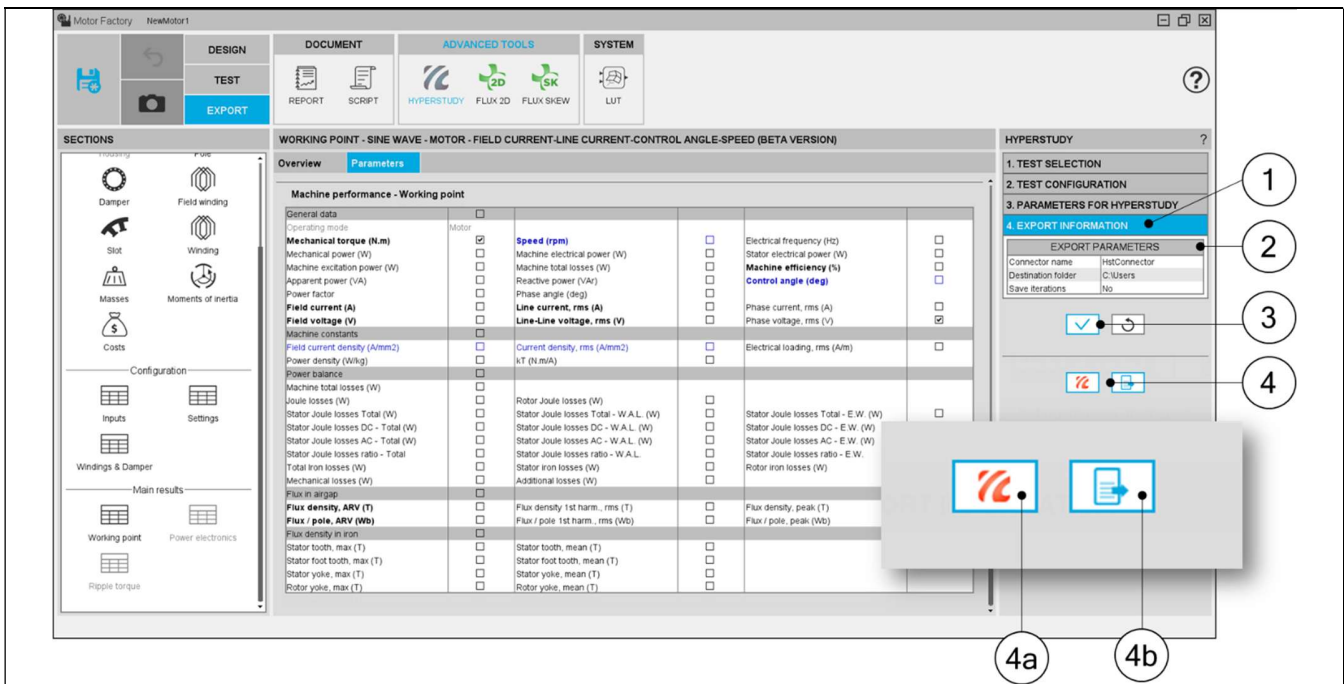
Motor Factory NewMotor1

DESIGN
TEST
EXPORT

DOCUMENT
REPORT SCRIPT

ADVANCED TOOLS
HYPERSTUDY FLUX 2D FLUX SKEW

SYSTEM
LUT

SECTIONS
Housing Pole
Damper Field winding
Slot Winding
Masses Moments of inertia
Costs
Configuration
Inputs Settings
Windings & Damper
Main results
Working point Power electronics
Ripple torque

WORKING POINT - SINE WAVE - MOTOR - FIELD CURRENT-LINE CURRENT-CONTROL ANGLE-SPEED (BETA VERSION)

Overview Parameters

Machine performance - Working point

| General data | ☐ | | | | |
|---|---|---|---|---|---|
| Operating mode | Motor | | | | |
| Mechanical torque (N.m) | ☑ | Speed (rpm) | ☐ | Electrical frequency (Hz) | ☐ |
| Mechanical power (W) | ☐ | Machine electrical power (W) | ☐ | Stator electrical power (W) | ☐ |
| Machine excitation power (W) | ☐ | Machine total losses (W) | ☐ | Machine efficiency (%) | ☐ |
| Apparent power (VA) | ☐ | Reactive power (VAr) | ☐ | Control angle (deg) | ☐ |
| Power factor | ☐ | Phase angle (deg) | ☐ | | |
| Field current (A) | ☐ | Line current, rms (A) | ☐ | Phase current, rms (A) | ☐ |
| Field voltage (V) | ☐ | Line-Line voltage, rms (V) | ☐ | Phase voltage, rms (V) | ☑ |
| Machine constants | ☐ | | | | |
| Field current density (A/mm2) | ☐ | Current density, rms (A/mm2) | ☐ | Electrical loading, rms (A/m) | ☐ |
| Power density (W/kg) | ☐ | kT (N.m/A) | ☐ | | |
| Power balance | ☐ | | | | |
| Machine total losses (W) | ☐ | | | | |
| Joule losses (W) | ☐ | Rotor Joule losses (W) | ☐ | | |
| Stator Joule losses Total (W) | ☐ | Stator Joule losses Total - W.A.L. (W) | ☐ | Stator Joule losses Total - E.W. (W) | ☐ |
| Stator Joule losses DC - Total (W) | ☐ | Stator Joule losses DC - W.A.L. (W) | ☐ | Stator Joule losses DC - E.W. (W) | |
| Stator Joule losses AC - Total (W) | ☐ | Stator Joule losses AC - W.A.L. (W) | ☐ | Stator Joule losses AC - E.W. (W) | |
| Stator Joule losses ratio - Total | ☐ | Stator Joule losses ratio - W.A.L. | ☐ | Stator Joule losses ratio - E.W. | |
| Total iron losses (W) | ☐ | Stator iron losses (W) | ☐ | Rotor iron losses (W) | |
| Mechanical losses (W) | ☐ | Additional losses (W) | ☐ | | |
| Flux in airgap | ☐ | | | | |
| Flux density, ARV (T) | ☐ | Flux density 1st harm., rms (T) | ☐ | Flux density, peak (T) | |
| Flux / pole, ARV (Wb) | ☐ | Flux / pole 1st harm., rms (Wb) | ☐ | Flux / pole, peak (Wb) | |
| Flux density in iron | ☐ | | | | |
| Stator tooth, max (T) | ☐ | Stator tooth, mean (T) | ☐ | | |
| Stator foot tooth, max (T) | ☐ | Stator foot tooth, mean (T) | ☐ | | |
| Stator yoke, max (T) | ☐ | Stator yoke, mean (T) | ☐ | | |
| Rotor yoke, max (T) | ☐ | Rotor yoke, mean (T) | ☐ | | |

HYPERSTUDY ?
1. TEST SELECTION
2. TEST CONFIGURATION
3. PARAMETERS FOR HYPERSTUDY
4. EXPORT INFORMATION

EXPORT PARAMETERS
| Connector name | HstConnector |
|---|---|
| Destination folder | C:\Users |
| Save iterations | No |

1
2
3
4
4a
4b